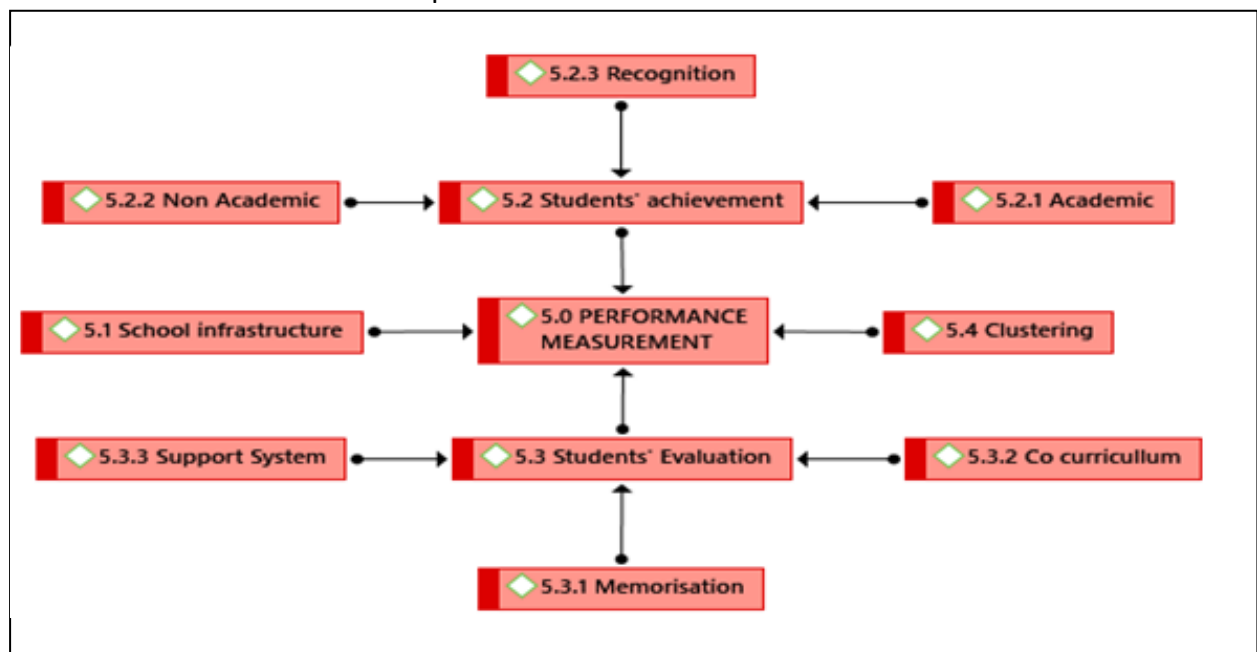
5.2.3 Recognition

5.2.2 Non Academic

5.2 Students' achievement

5.2.1 Academic

5.1 School infrastructure

5.0 PERFORMANCE MEASUREMENT

5.4 Clustering

5.3.3 Support System

5.3 Students' Evaluation

5.3.2 Co curricullum

5.3.1 Memorisation